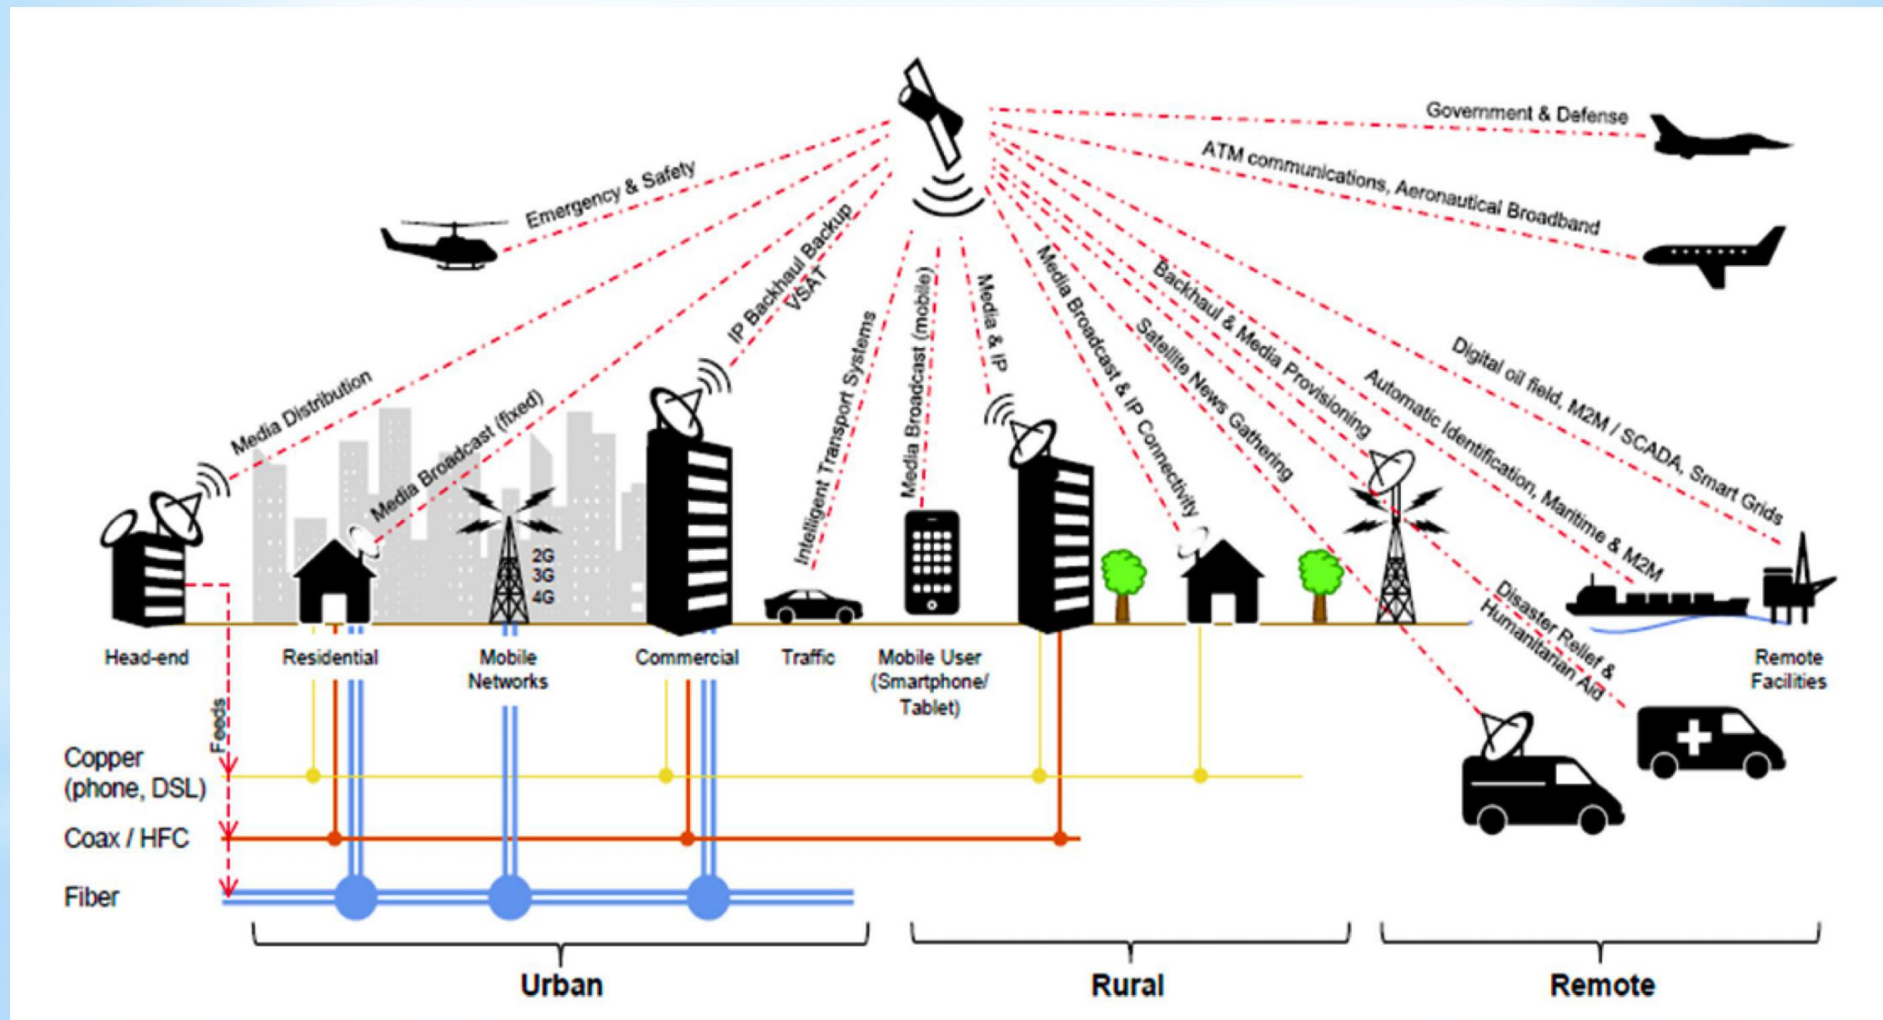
Government & Defense

ATM communications, Aeronautical Broadband

Emergency & Safety

IP Backhaul Backup
VSAT

Media Distribution

Media Broadcast (fixed)

Intelligent Transport Systems

Media Broadcast (mobile)

Media & IP

Media Broadcast & IP Connectivity

Satellite News Gathering

Backhaul & Media Provisioning

Digital oil field, M2M / SCADA, Smart Grids

Automatic Identification, Maritime & M2M

Disaster Relief & Humanitarian Aid

2G
3G
4G

Head-end

Residential

Mobile Networks

Commercial

Traffic

Mobile User (Smartphone/ Tablet)

Remote Facilities

Feeds

Copper (phone, DSL)

Coax / HFC

Fiber

Urban

Rural

Remote